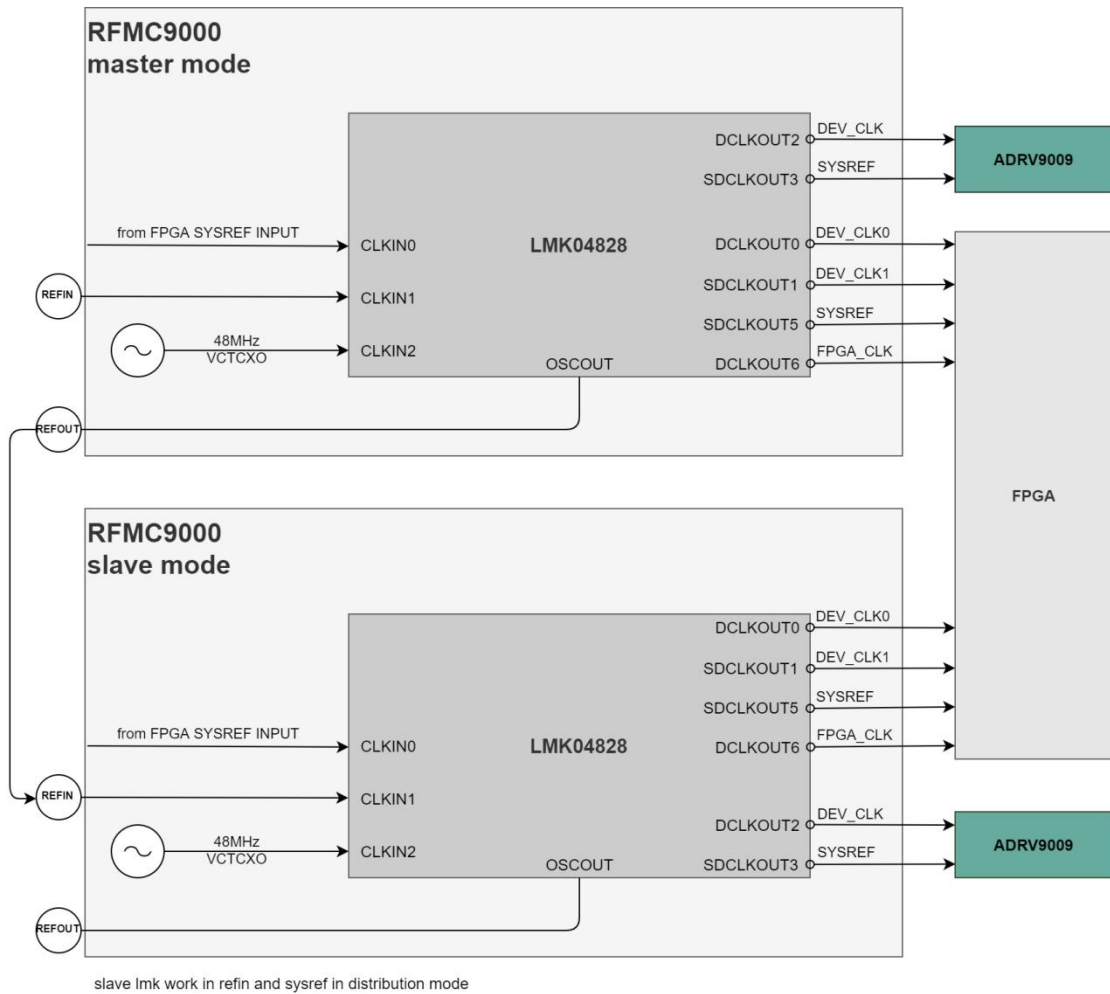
RFMC9000
master mode

DEV_CLK
DCLKOUT2
ADRV9009
SYSREF
SDCLKOUT3

from FPGA SYSREF INPUT
CLKIN0
LMK04828
DCLKOUT0
DEV_CLK0
REFIN
CLKIN1
SDCLKOUT1
DEV_CLK1
SYSREF
SDCLKOUT5
48MHz
VCTCXO
CLKIN2
OSCOUT
DCLKOUT6
FPGA_CLK
REFOUT

FPGA

RFMC9000
slave mode

DCLKOUT0
DEV_CLK0
SDCLKOUT1
DEV_CLK1
SYSREF
SDCLKOUT5
from FPGA SYSREF INPUT
CLKIN0
LMK04828
DCLKOUT6
FPGA_CLK
REFIN
CLKIN1
DEV_CLK
DCLKOUT2
ADRV9009
48MHz
VCTCXO
CLKIN2
OSCOUT
SDCLKOUT3
SYSREF
REFOUT

slave lmk work in refin and sysref in distribution mode